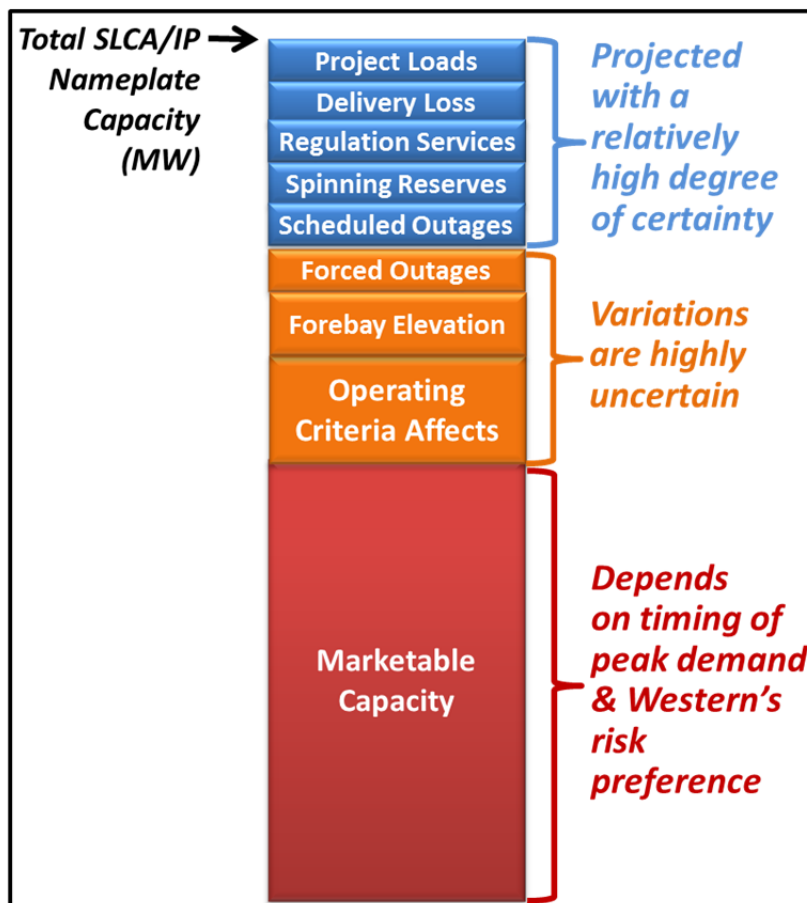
Total SLCA/IP Nameplate Capacity (MW)

Project Loads
Delivery Loss
Regulation Services
Spinning Reserves
Scheduled Outages

Projected with a relatively high degree of certainty

Forced Outages
Forebay Elevation
Operating Criteria Affects

Variations are highly uncertain

Marketable Capacity

Depends on timing of peak demand & Western's risk preference